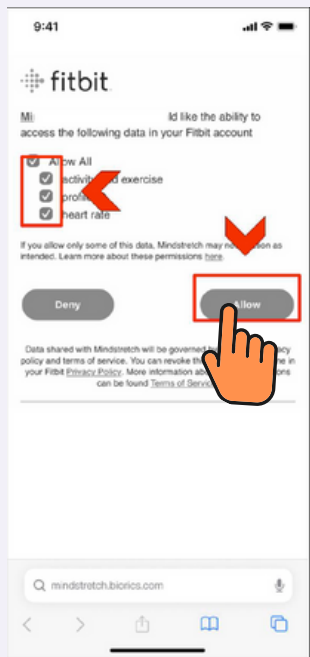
9:41

fitbit

Mi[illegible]d like the ability to access the following data in your Fitbit account

Allow All
activit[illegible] exercise
profi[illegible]
heart rate

If you allow only some of this data, Mindstretch may n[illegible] as intended. Learn more about these permissions here.

Deny

Allow

Data shared with Mindstretch will be governed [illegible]cy policy and terms of service. You can revoke th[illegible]e in your Fitbit Privacy Policy. More information ab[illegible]ons can be found Terms of Servi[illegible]

mindstretch.biorics.com